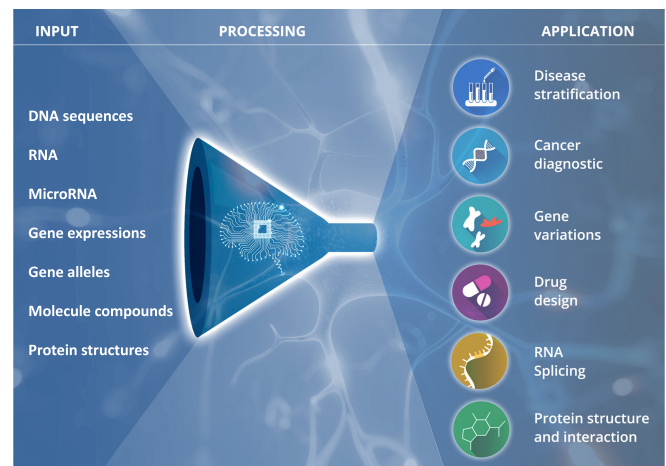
INPUT

PROCESSING

APPLICATION

DNA sequences

RNA

MicroRNA

Gene expressions

Gene alleles

Molecule compounds

Protein structures

Disease stratification

Cancer diagnostic

Gene variations

Drug design

RNA Splicing

Protein structure and interaction